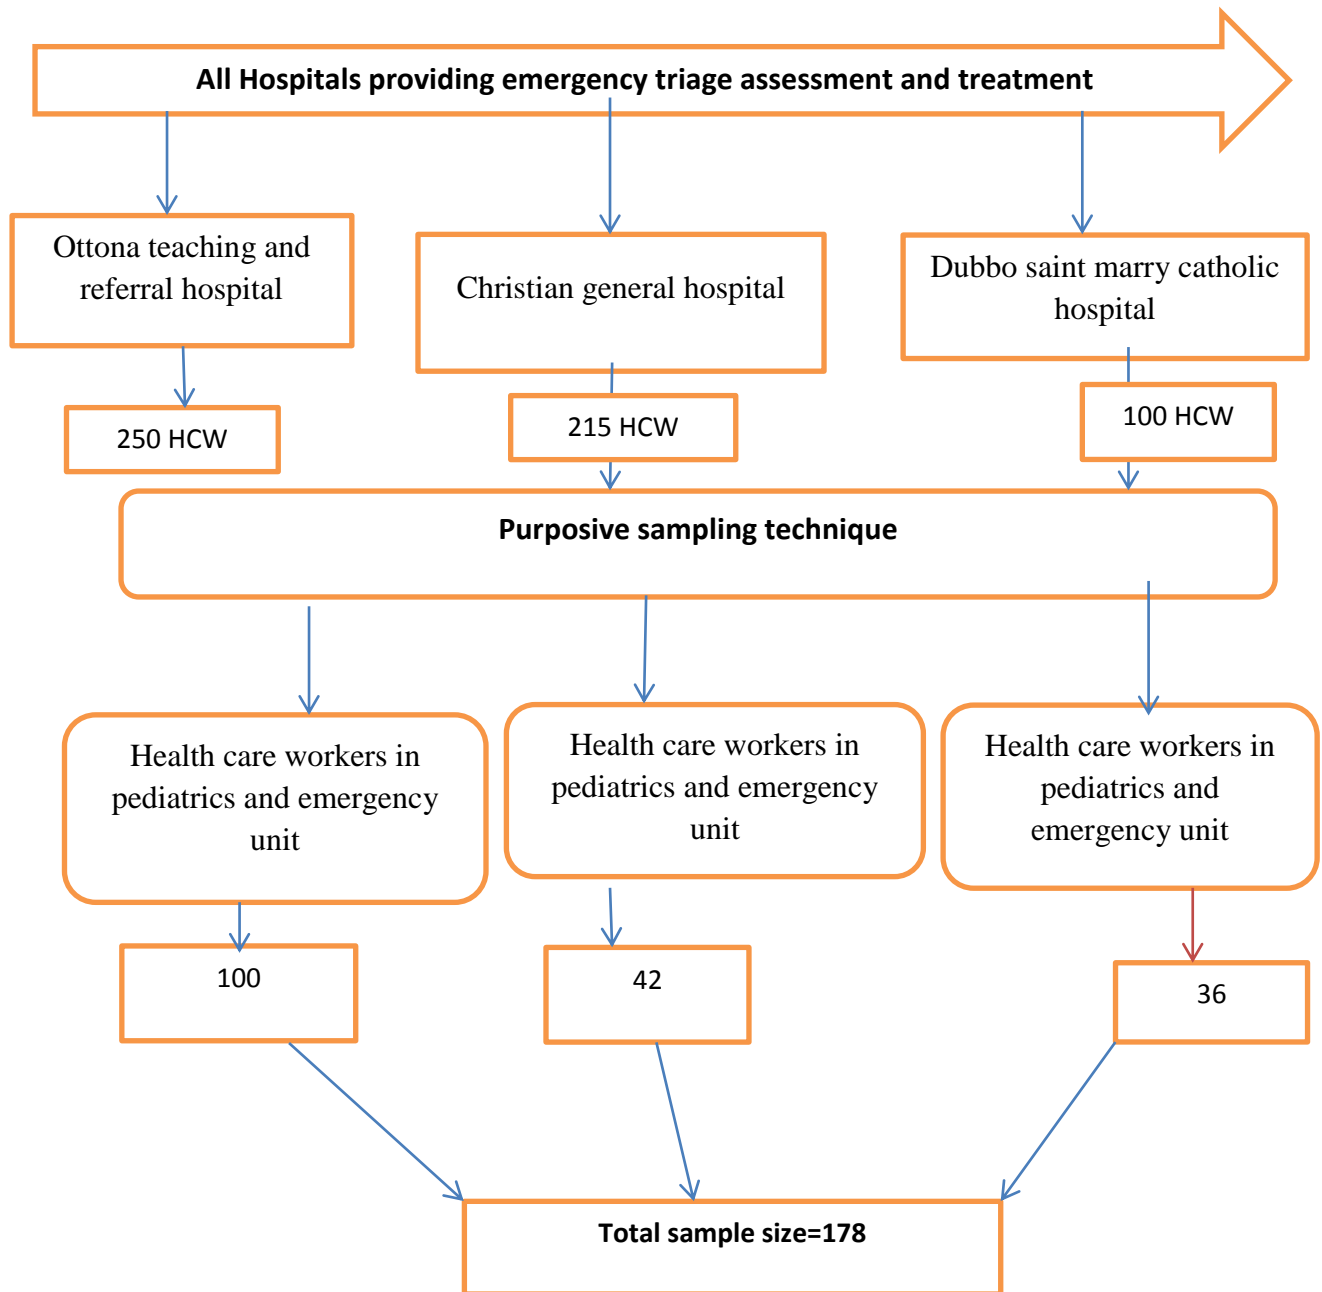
All Hospitals providing emergency triage assessment and treatment

Ottona teaching and referral hospital

Christian general hospital

Dubbo saint marry catholic hospital

250 HCW

215 HCW

100 HCW

Purposive sampling technique

Health care workers in pediatrics and emergency unit

Health care workers in pediatrics and emergency unit

Health care workers in pediatrics and emergency unit

100

42

36

Total sample size=178